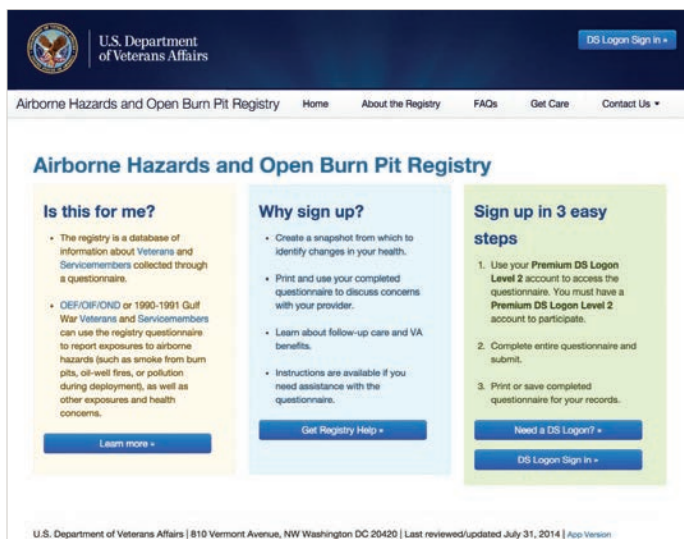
U.S. Department of Veterans Affairs

DS Logon Sign In »

Airborne Hazards and Open Burn Pit Registry | Home | About the Registry | FAQs | Get Care | Contact Us ▾

Airborne Hazards and Open Burn Pit Registry

Is this for me?

- The registry is a database of information about Veterans and Servicemembers collected through a questionnaire.
- OEF/OIF/OND or 1990-1991 Gulf War Veterans and Servicemembers can use the registry questionnaire to report exposures to airborne hazards (such as smoke from burn pits, oil-well fires, or pollution during deployment), as well as other exposures and health concerns.

Learn more »

Why sign up?

- Create a snapshot from which to identify changes in your health.
- Print and use your completed questionnaire to discuss concerns with your provider.
- Learn about follow-up care and VA benefits.
- Instructions are available if you need assistance with the questionnaire.

Get Registry Help »

Sign up in 3 easy steps

1. Use your Premium DS Logon Level 2 account to access the questionnaire. You must have a Premium DS Logon Level 2 account to participate.
2. Complete entire questionnaire and submit.
3. Print or save completed questionnaire for your records.

Need a DS Logon? »

DS Logon Sign In »

U.S. Department of Veterans Affairs | 810 Vermont Avenue, NW Washington DC 20420 | Last reviewed/updated July 31, 2014 | App Version